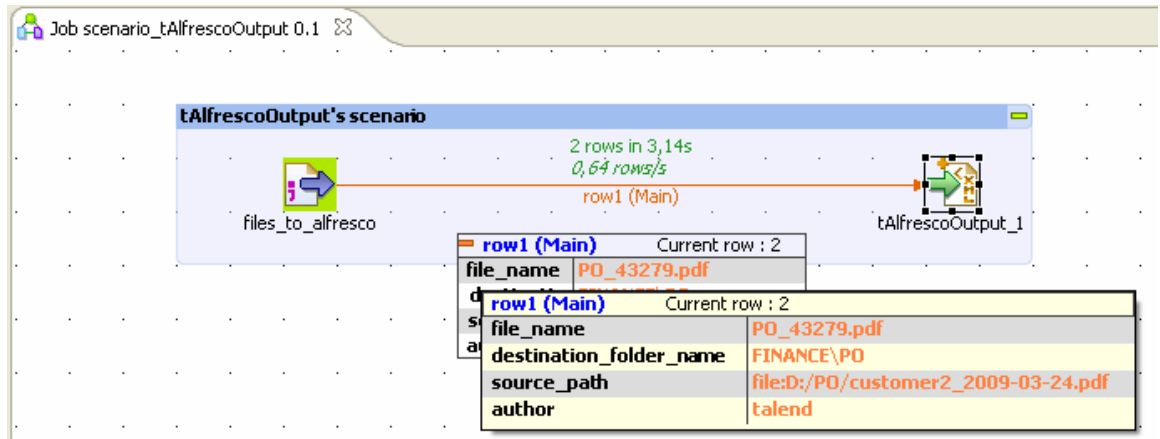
Job scenario_tAlfrescoOutput 0.1

tAlfrescoOutput's scenario

2 rows in 3,14s
0,64 rows/s
row1 (Main)

files_to_alfresco

tAlfrescoOutput_1

row1 (Main) Current row : 2

| file_name | PO_43279.pdf |
|---|---|
| d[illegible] | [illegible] |
| s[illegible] | |
| a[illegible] | |

row1 (Main) Current row : 2

| file_name | PO_43279.pdf |
|---|---|
| destination_folder_name | FINANCE\PO |
| source_path | file:D:/PO/customer2_2009-03-24.pdf |
| author | talend |